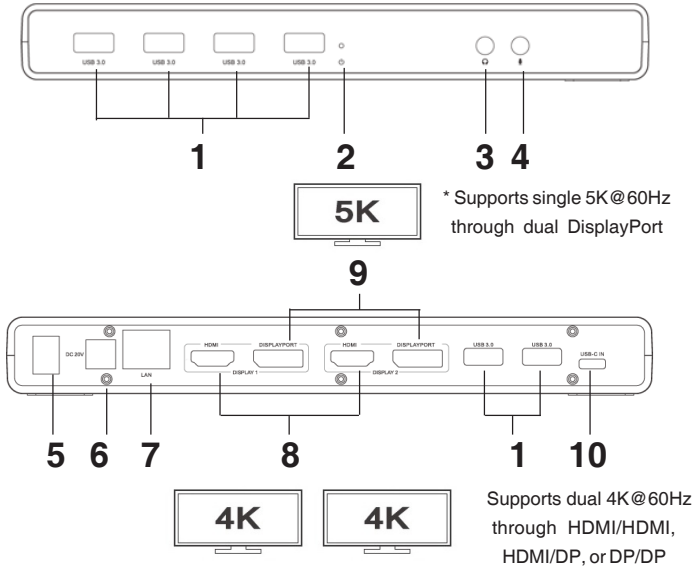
USB 3.0 USB 3.0 USB 3.0 USB 3.0

1 2 3 4

5K

* Supports single 5K@60Hz through dual DisplayPort

9

DC 20V LAN HDMI DISPLAYPORT DISPLAY 1 HDMI DISPLAYPORT DISPLAY 2 USB 3.0 USB 3.0 USB-C IN

5 6 7 8 1 10

4K 4K

Supports dual 4K@60Hz through HDMI/HDMI, HDMI/DP, or DP/DP